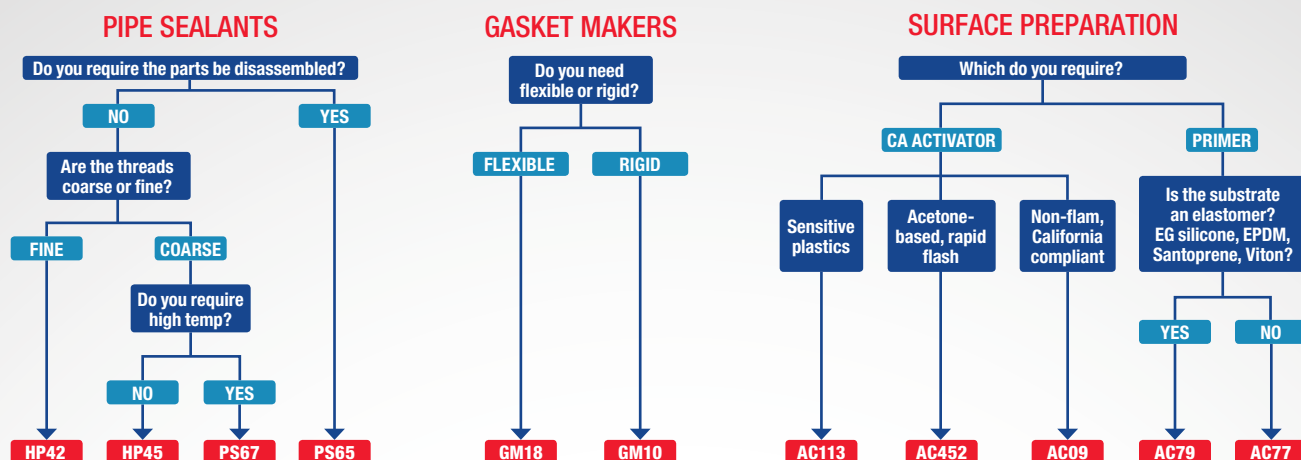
PIPE SEALANTS

Do you require the parts be disassembled?

NO

YES

Are the threads coarse or fine?

FINE

COARSE

Do you require high temp?

NO

YES

HP42

HP45

PS67

PS65

GASKET MAKERS

Do you need flexible or rigid?

FLEXIBLE

RIGID

GM18

GM10

SURFACE PREPARATION

Which do you require?

CA ACTIVATOR

PRIMER

Sensitive plastics

Acetone-based, rapid flash

Non-flam, California compliant

Is the substrate an elastomer? EG silicone, EPDM, Santoprene, Viton?

YES

NO

AC113

AC452

AC09

AC79

AC77